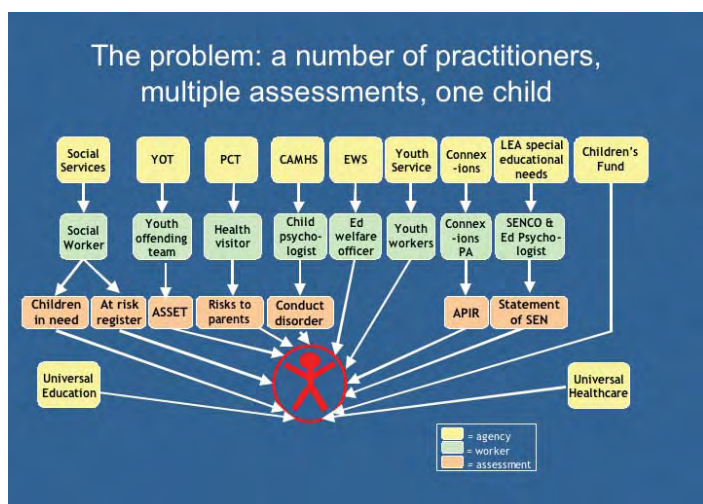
The problem: a number of practitioners, multiple assessments, one child

Social Services

YOT

PCT

CAMHS

EWS

Youth Service

Connex-ions

LEA special educational needs

Children's Fund

Social Worker

Youth offending team

Health visitor

Child psycho-logist

Ed welfare officer

Youth workers

Connex-ions PA

SENCO & Ed Psycho-logist

Children in need

At risk register

ASSET

Risks to parents

Conduct disorder

APIR

Statement of SEN

Universal Education

Universal Healthcare

= agency
= worker
= assessment